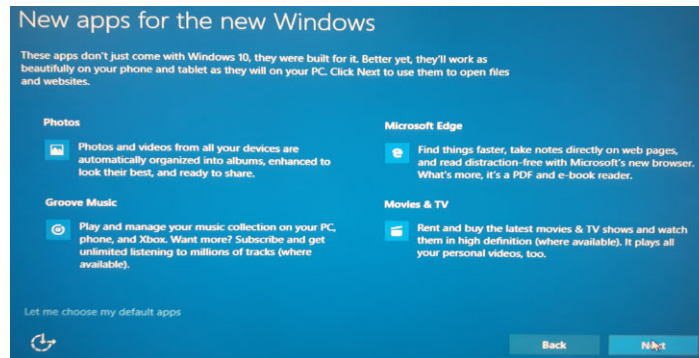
New apps for the new Windows

These apps don't just come with Windows 10, they were built for it. Better yet, they'll work as beautifully on your phone and tablet as they will on your PC. Click Next to use them to open files and websites.

Photos

Photos and videos from all your devices are automatically organized into albums, enhanced to look their best, and ready to share.

Groove Music

Play and manage your music collection on your PC, phone, and Xbox. Want more? Subscribe and get unlimited listening to millions of tracks (where available).

Microsoft Edge

Find things faster, take notes directly on web pages, and read distraction-free with Microsoft's new browser. What's more, it's a PDF and e-book reader.

Movies & TV

Rent and buy the latest movies & TV shows and watch them in high definition (where available). It plays all your personal videos, too.

Let me choose my default apps

Back

Next